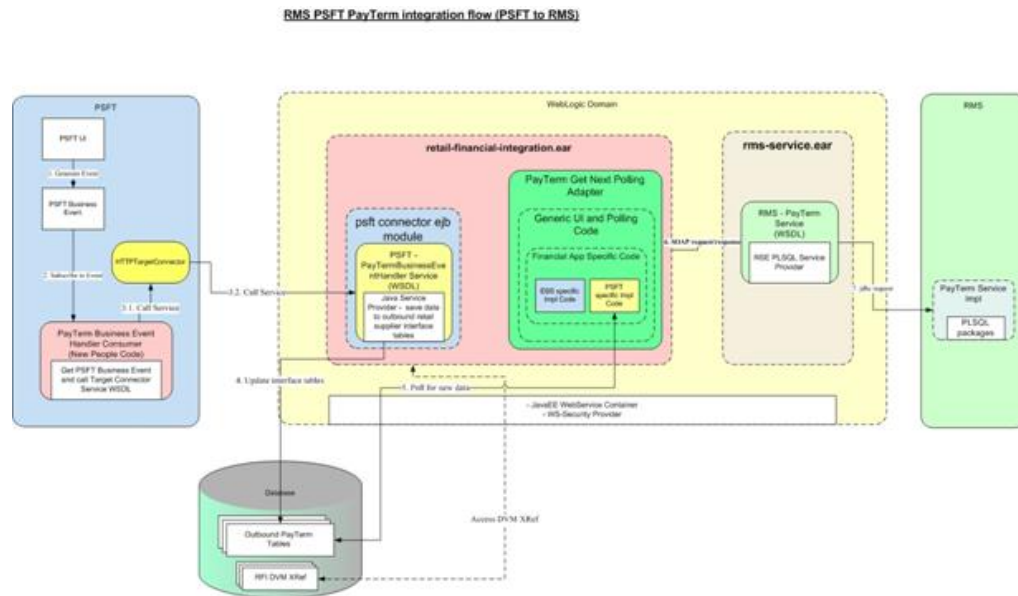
RMS PSFT PayTerm integration flow (PSFT to RMS)

PSFT

PSFT UI

1. Generate Event

PSFT Business Event

2. Subscribe to Event

HTTPTargetConnector

3.1. Call Service

PayTerm Business Event Handler Consumer (New People Code)

Get PSFT Business Event and call Target Connector Service WSDL

WebLogic Domain

retail-financial-integration.ear

psft connector ejb module

PSFT - PayTermBusinessEventHandler Service (WSDL)

Java Service Provider - save data to outbound retail supplier interface tables

3.2. Call Service

PayTerm Get Next Polling Adapter

Generic UI and Polling Code

Financial App Specific Code

EBS specific Impl Code

PSFT specific Impl Code

6. SOAP request/response

rms-service.ear

RMS - PayTerm Service (WSDL)

RSE PLSQL Service Provider

7. jdbc request

RMS

PayTerm Service impl

PLSQL packages

4. Update interface tables

5. Poll for new data

- JavaEE WebService Container
- WS-Security Provider

Database

Outbound PayTerm Tables

RFI DVM XRef

Access DVM XRef